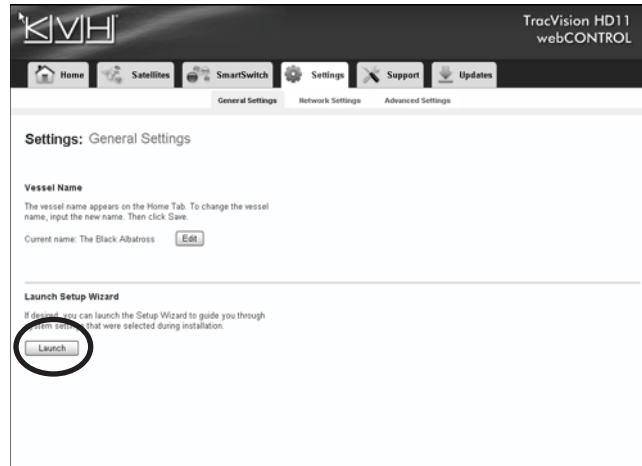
KVH

TracVision HD11 webCONTROL

Home Satellites SmartSwitch Settings Support Updates

General Settings Network Settings Advanced Settings

Settings: General Settings

Vessel Name

The vessel name appears on the Home Tab. To change the vessel name, input the new name. Then click Save.

Current name: The Black Albatross Edit

Launch Setup Wizard

If desired, you can launch the Setup Wizard to guide you through system settings that were selected during installation.

Launch